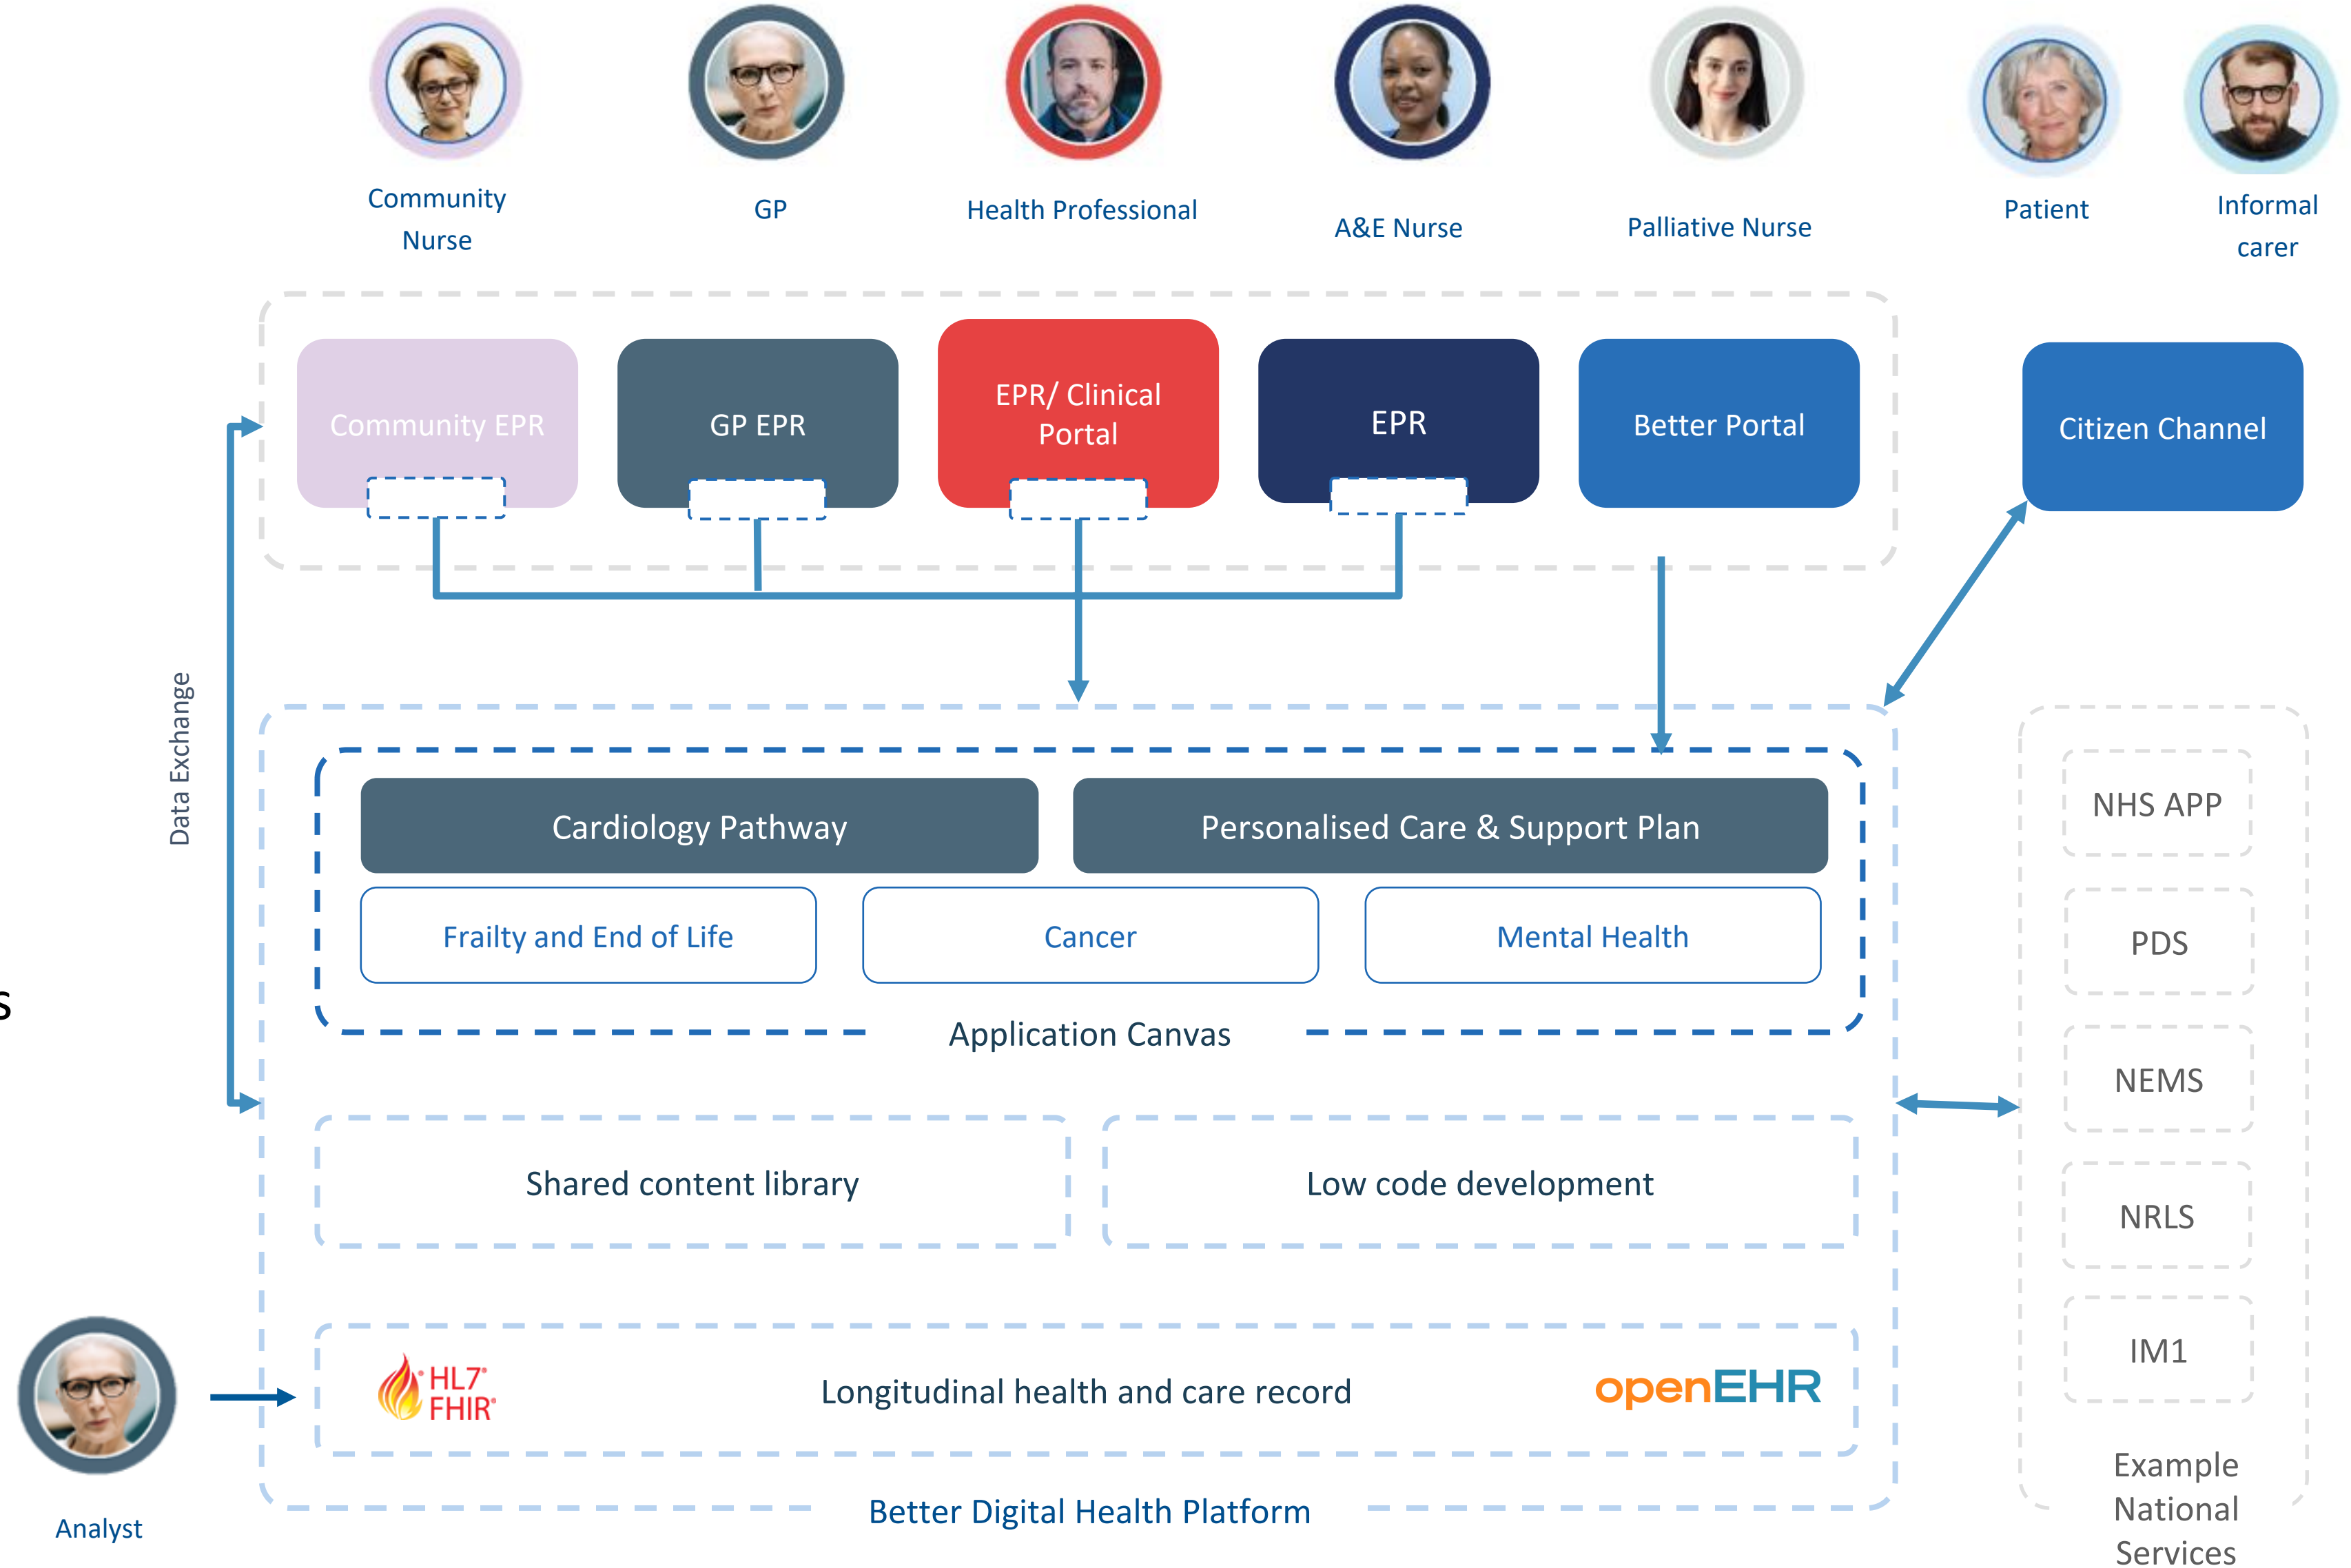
Community Nurse

GP

Health Professional

A&E Nurse

Palliative Nurse

Patient

Informal carer

Community EPR

GP EPR

EPR/ Clinical Portal

EPR

Better Portal

Citizen Channel

Data Exchange

Cardiology Pathway

Personalised Care & Support Plan

Frailty and End of Life

Cancer

Mental Health

Application Canvas

Shared content library

Low code development

HL7 FHIR

Longitudinal health and care record

openEHR

Better Digital Health Platform

Analyst

NHS APP

PDS

NEMS

NRLS

IM1

Example National Services

s